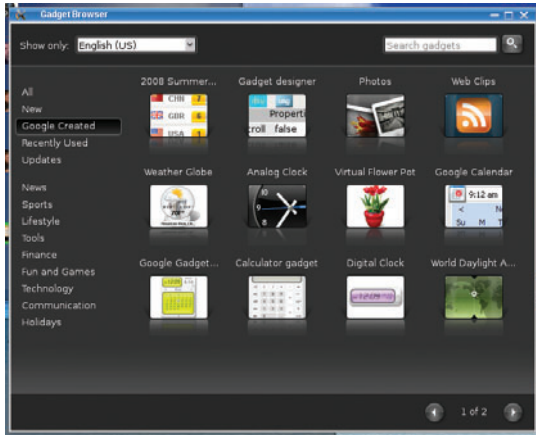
Gadget Browser

Show only: English (US)

Search gadgets

All
New
Google Created
Recently Used
Updates

News
Sports
Lifestyle
Tools
Finance
Fun and Games
Technology
Communication
Holidays

2008 Summer...
CHN 1
GBR 6
USA 1

Gadget designer
Propert
roll false

Photos

Web Clips

Weather Globe

Analog Clock

Virtual Flower Pot

Google Calendar
9:12 am
Su M T

Google Gadget...

Calculator gadget

Digital Clock

World Daylight A...

1 of 2